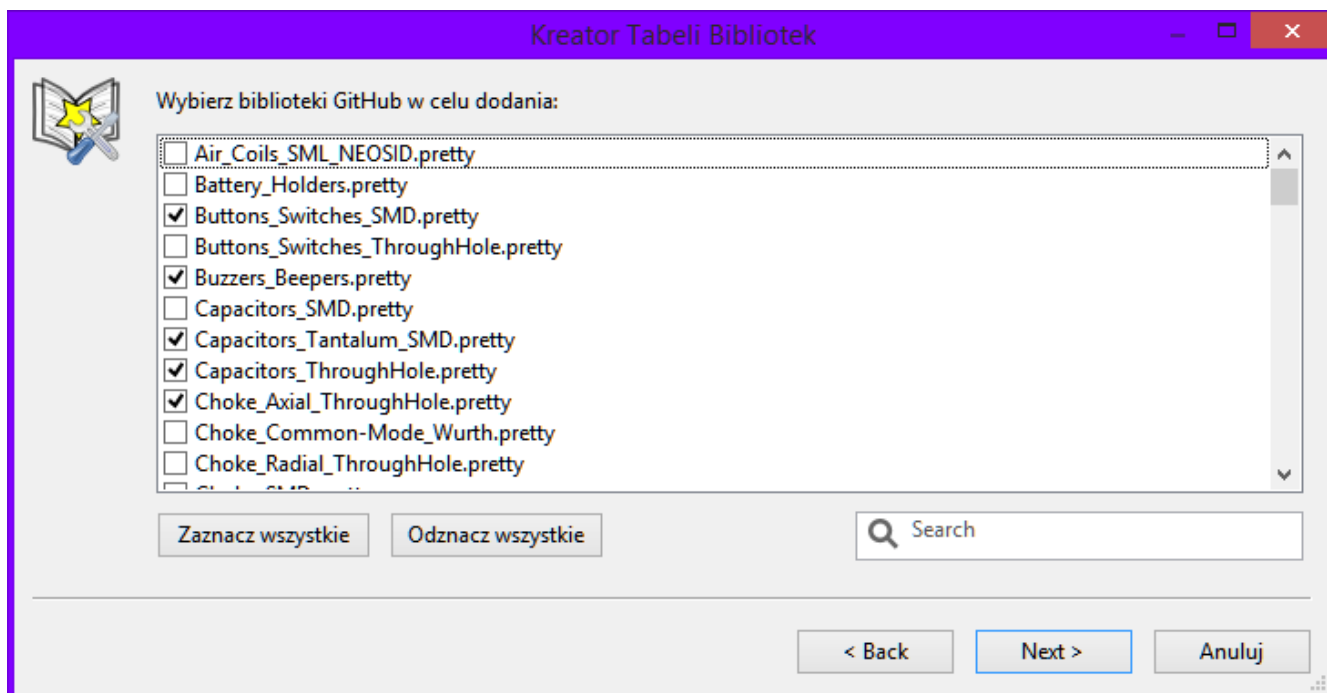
Kreator Tabeli Bibliotek

Wybierz biblioteki GitHub w celu dodania:

Air_Coils_SML_NEOSID.pretty
Battery_Holders.pretty
Buttons_Switches_SMD.pretty
Buttons_Switches_ThroughHole.pretty
Buzzers_Beepers.pretty
Capacitors_SMD.pretty
Capacitors_Tantalum_SMD.pretty
Capacitors_ThroughHole.pretty
Choke_Axial_ThroughHole.pretty
Choke_Common-Mode_Wurth.pretty
Choke_Radial_ThroughHole.pretty
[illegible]

Zaznacz wszystkie
Odznacz wszystkie
Search

< Back
Next >
Anuluj